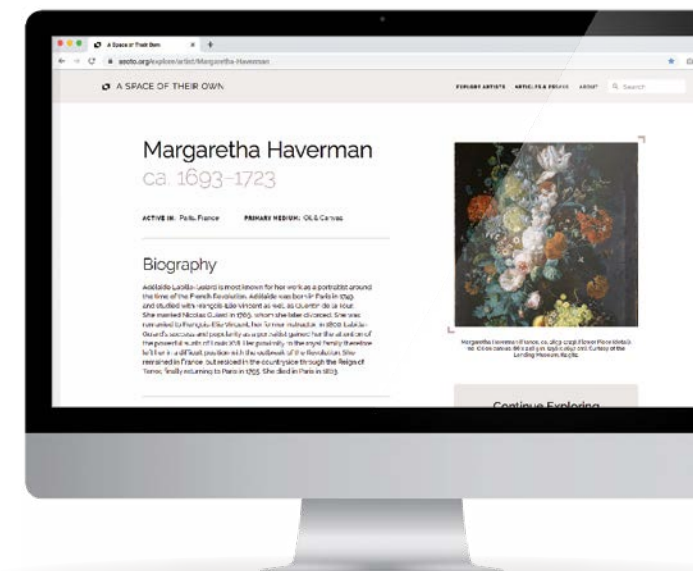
A Space of Their Own

asoto.org/explore/artist/Margaretha-Haverman

A SPACE OF THEIR OWN

EXPLORE ARTISTS ARTICLES & ESSAYS ABOUT Search

Margaretha Haverman
ca. 1693–1723

ACTIVE IN: Paris, France PRIMARY MEDIUM: Oil & Canvas

Biography

Adélaïde Labille-Guiard is most known for her work as a portraitist around the time of the French Revolution. Adélaïde was born in Paris in 1749 and studied with François-Élie Vincent as well as Quentin de la Tour. She married Nicolas Guiard in 1769, whom she later divorced. She was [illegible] to François-Élie Vincent, her former instructor, in 1800. Labille-Guiard's success and popularity as a portraitist gained her the attention of the powerful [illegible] of Louis XVI. Her proximity to the royal family therefore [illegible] position with the outbreak of the Revolution. She remained in France, but resided in the countryside through the Reign of Terror, finally returning to Paris in 1795. She died in Paris in 1803.

Margaretha Haverman (French, ca. 1693–1723), Flower Piece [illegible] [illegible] Oil on canvas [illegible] Courtesy of the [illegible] Museum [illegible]

Continue Exploring